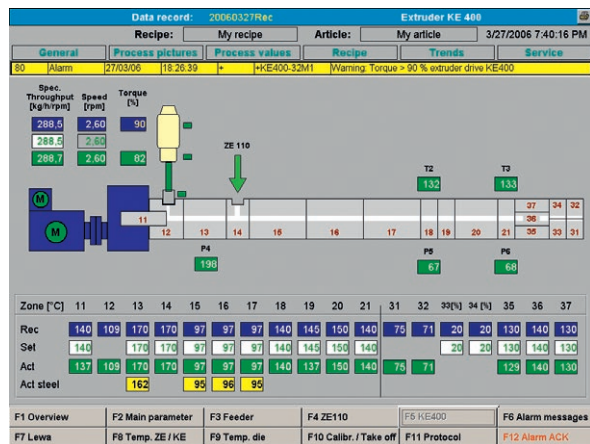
Data record: 20060327Rec Extruder KE 400

Recipe: My recipe Article: My article 3/27/2006 7:40:16 PM

General | Process pictures | Process values | Recipe | Trends | Service

80 | Alarm | 27/03/06 | 18:26:39 | + | +KE400-32M1 | Warning: Torque > 90 % extruder drive KE400

Spec. Throughput [kg/h/rpm] | Speed [rpm] | Torque [%]

288,5 | 2,60 | 90
288,5 | 2,60 |
288,7 | 2,60 | 82

ZE 110

M
M

11 12 13 14 15 16 17 18 19 20 21 37 36 35 34 33 32 31

T2 132
T3 133
P4 198
P5 67
P6 68

| Zone [°C] | 11 | 12 | 13 | 14 | 15 | 16 | 17 | 18 | 19 | 20 | 21 | 31 | 32 | 33[%] | 34 [%] | 35 | 36 | 37 |
|---|---|---|---|---|---|---|---|---|---|---|---|---|---|---|---|---|---|---|
| Rec | 140 | 109 | 170 | 170 | 97 | 97 | 97 | 140 | 145 | 150 | 140 | 75 | 71 | 20 | 20 | 130 | 140 | 130 |
| Set | 140 | | 170 | 170 | 97 | 97 | 97 | 140 | 145 | 150 | 140 | | | 20 | 20 | 130 | 140 | 130 |
| Act | 137 | 109 | 170 | 170 | 97 | 97 | 97 | 140 | 137 | 150 | 140 | 75 | 71 | | | 129 | 140 | 130 |
| Act steel | | | 162 | | 95 | 96 | 95 | | | | | | | | | | | |

F1 Overview | F2 Main parameter | F3 Feeder | F4 ZE110 | F5 KE400 | F6 Alarm messages
F7 Lewa | F8 Temp. ZE / KE | F9 Temp. die | F10 Calibr. / Take off | F11 Protocol | F12 Alarm ACK